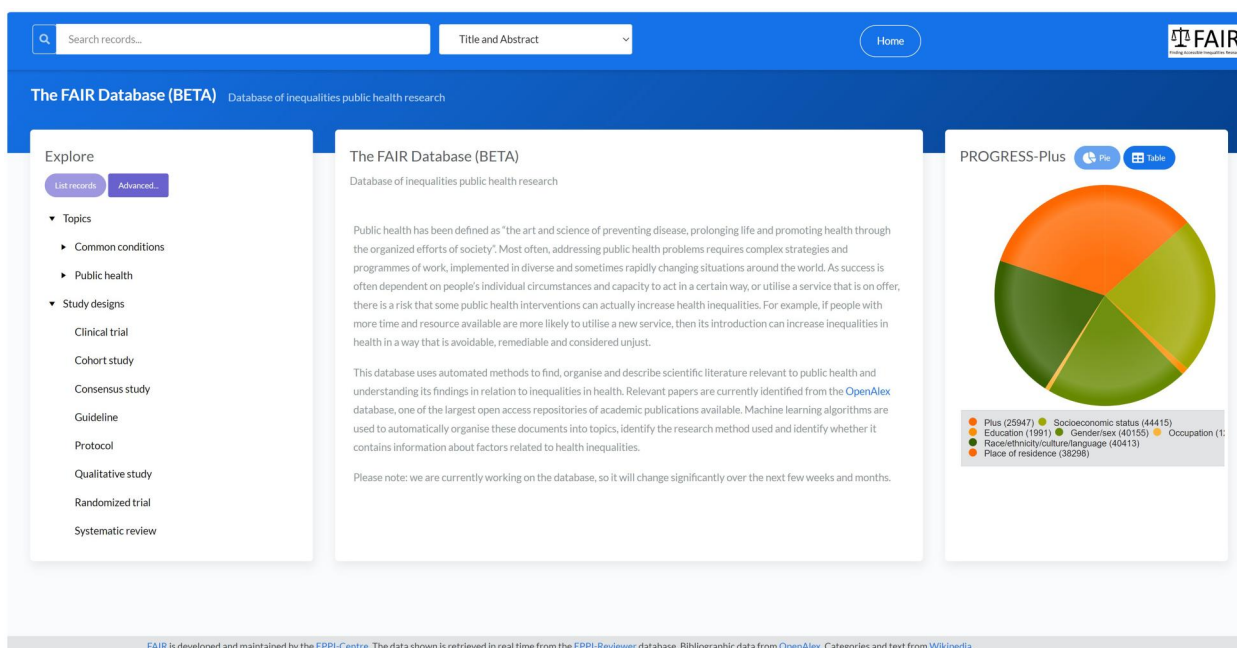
Search records...

Title and Abstract

Home

FAIR

The FAIR Database (BETA) Database of inequalities public health research

Explore

List records Advanced...

▼ Topics

► Common conditions

► Public health

▼ Study designs

Clinical trial

Cohort study

Consensus study

Guideline

Protocol

Qualitative study

Randomized trial

Systematic review

The FAIR Database (BETA)

Database of inequalities public health research

Public health has been defined as "the art and science of preventing disease, prolonging life and promoting health through the organized efforts of society". Most often, addressing public health problems requires complex strategies and programmes of work, implemented in diverse and sometimes rapidly changing situations around the world. As success is often dependent on people's individual circumstances and capacity to act in a certain way, or utilise a service that is on offer, there is a risk that some public health interventions can actually increase health inequalities. For example, if people with more time and resource available are more likely to utilise a new service, then its introduction can increase inequalities in health in a way that is avoidable, remediable and considered unjust.

This database uses automated methods to find, organise and describe scientific literature relevant to public health and understanding its findings in relation to inequalities in health. Relevant papers are currently identified from the OpenAlex database, one of the largest open access repositories of academic publications available. Machine learning algorithms are used to automatically organise these documents into topics, identify the research method used and identify whether it contains information about factors related to health inequalities.

Please note: we are currently working on the database, so it will change significantly over the next few weeks and months.

PROGRESS-Plus Pie Table

Plus (25947) Socioeconomic status (44415) Occupation (1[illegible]
Education (1991) Gender/sex (40155)
Race/ethnicity/culture/language (40413)
Place of residence (38298)

FAIR is developed and maintained by the EPPI-Centre. The data shown is retrieved in real time from the EPPI-Reviewer database. Bibliographic data from OpenAlex. Categories and text from Wikipedia.